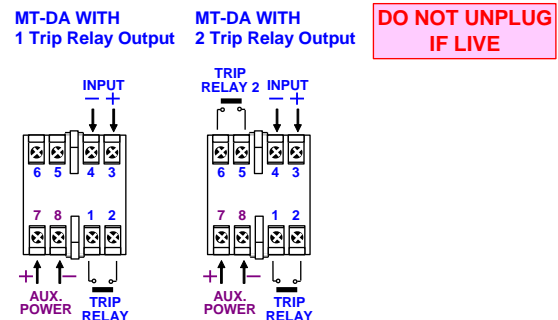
MT-DA WITH
1 Trip Relay Output

MT-DA WITH
2 Trip Relay Output

DO NOT UNPLUG
IF LIVE

INPUT
− +

6 5 4 3

7 8 1 2

+ −
AUX.
POWER

TRIP
RELAY

TRIP
RELAY 2

INPUT
− +

6 5 4 3

7 8 1 2

+ −
AUX.
POWER

TRIP
RELAY